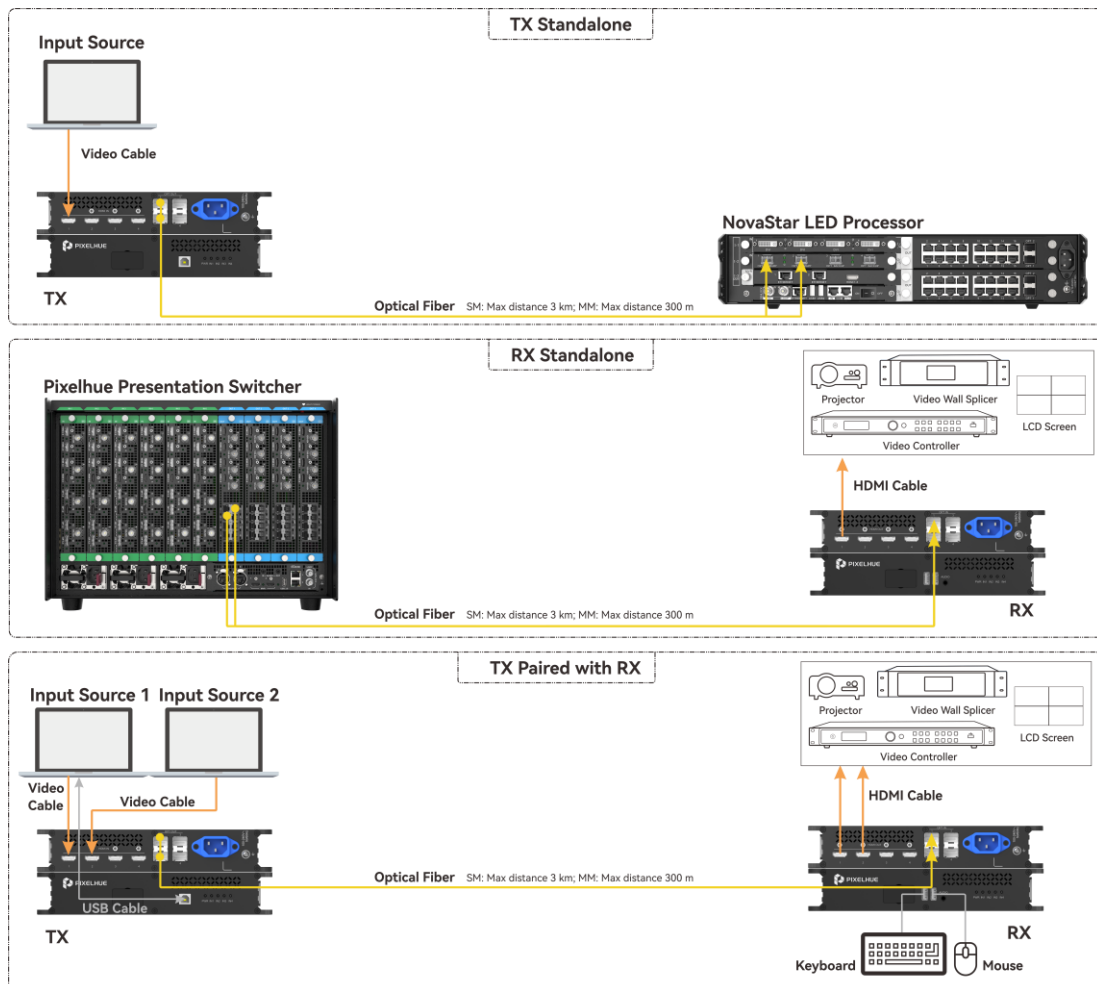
TX Standalone

Input Source

Video Cable

PIXELHUE

TX

NovaStar LED Processor

Optical Fiber SM: Max distance 3 km; MM: Max distance 300 m

RX Standalone

Pixelhue Presentation Switcher

Projector

Video Wall Splicer

LCD Screen

Video Controller

HDMI Cable

PIXELHUE

RX

Optical Fiber SM: Max distance 3 km; MM: Max distance 300 m

TX Paired with RX

Input Source 1

Input Source 2

Video Cable

Video Cable

PIXELHUE

USB Cable

TX

Projector

Video Wall Splicer

LCD Screen

Video Controller

HDMI Cable

Optical Fiber SM: Max distance 3 km; MM: Max distance 300 m

PIXELHUE

RX

Keyboard

Mouse